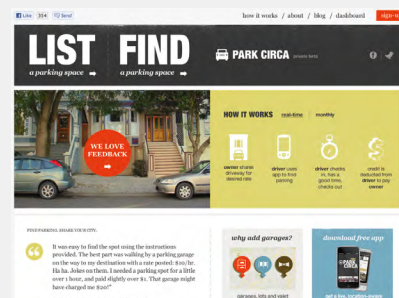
Like 354 Send

how it works / about / blog / dashboard sign-

LIST
a parking space

FIND
a parking space

PARK CIRCA private beta

WE LOVE FEEDBACK

HOW IT WORKS real-time monthly

owner shares driveway for desired rate

driver uses app to find parking

driver checks in, has a good time, checks out

credit is deducted from driver to pay owner

FIND PARKING. SHARE YOUR CITY.

It was easy to find the spot using the instructions provided. The best part was walking by a parking garage on the way to my destination with a rate posted: $20/hr. Ha ha. Jokes on them. I needed a parking spot for a little over 1 hour, and paid slightly over $1. That garage might have charged me $100!"

why add garages?

garages, lots and valet

download free app

get a free, location-aware